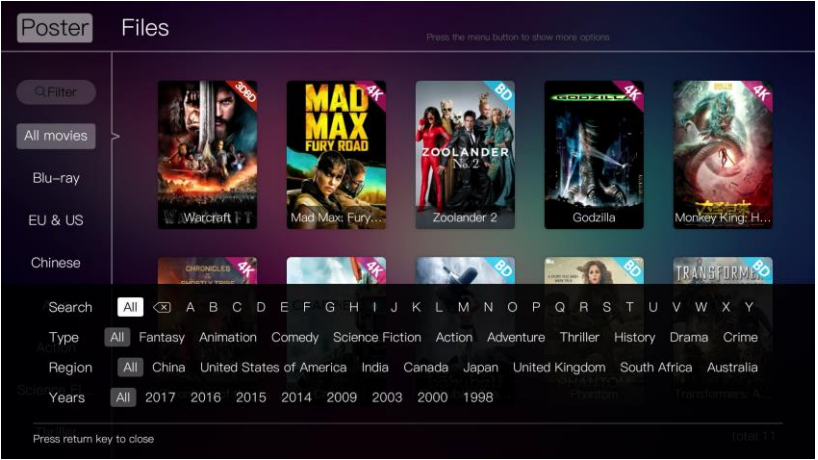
Poster Files

Press the menu button to show more options

Filter

All movies

Blu-ray

EU & US

Chinese

3DBD
WARCRAFT
Warcraft

4K
MAD MAX
FURY ROAD
Mad Max: Fury...

BD
ZOOLANDER
No 2
Zoolander 2

4K
GODZILLA
Godzilla

4K
Monkey King: H...

4K
CHRONICLES

4K

BD

BD

BD
TRANSFORMERS

Search All A B C D E F G H I J K L M N O P Q R S T U V W X Y

Type All Fantasy Animation Comedy Science Fiction Action Adventure Thriller History Drama Crime

Region All China United States of America India Canada Japan United Kingdom South Africa Australia

Years All 2017 2016 2015 2014 2009 2003 2000 1998

Action

Science Fi

Phantom

Transformers: A...

Press return key to close

total 11